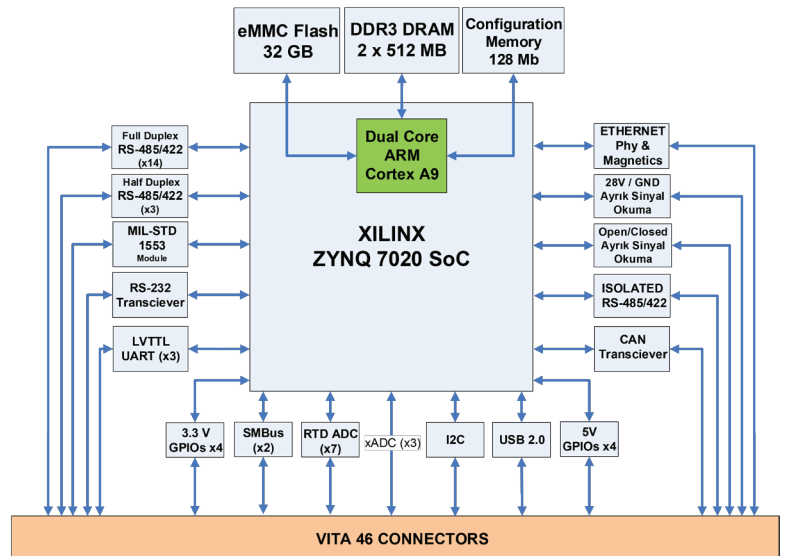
eMMC Flash
32 GB

DDR3 DRAM
2 x 512 MB

Configuration
Memory
128 Mb

Dual Core
ARM
Cortex A9

XILINX
ZYNQ 7020 SoC

Full Duplex
RS-485/422
(x14)

Half Duplex
RS-485/422
(x3)

MIL-STD
1553
Module

RS-232
Transciever

LVTTL
UART (x3)

ETHERNET
Phy &
Magnetics

28V / GND
Ayrık Sinyal
Okuma

Open/Closed
Ayrık Sinyal
Okuma

ISOLATED
RS-485/422

CAN
Transciever

3.3 V
GPIOs x4

SMBus
(x2)

RTD ADC
(x7)

xADC (x3)

I2C

USB 2.0

5V
GPIOs x4

VITA 46 CONNECTORS